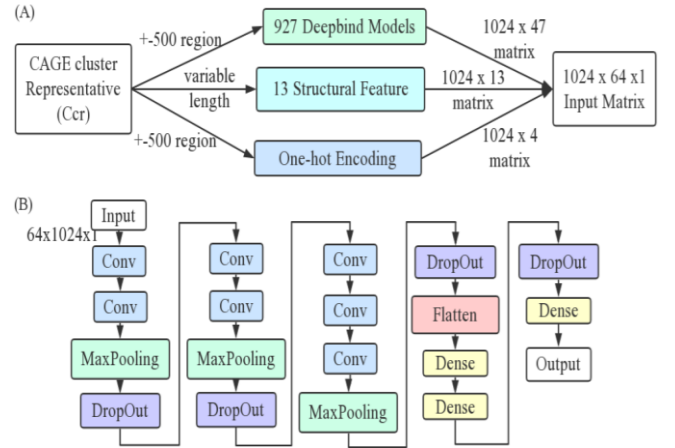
(A)

CAGE cluster Representative (Ccr)

+-500 region

variable length

+-500 region

927 Deepbind Models

13 Structural Feature

One-hot Encoding

1024 x 47 matrix

1024 x 13 matrix

1024 x 4 matrix

1024 x 64 x1 Input Matrix

(B)

Input

64x1024x1

Conv

Conv

MaxPooling

DropOut

Conv

Conv

MaxPooling

DropOut

Conv

Conv

Conv

MaxPooling

DropOut

Flatten

Dense

Dense

DropOut

Dense

Output